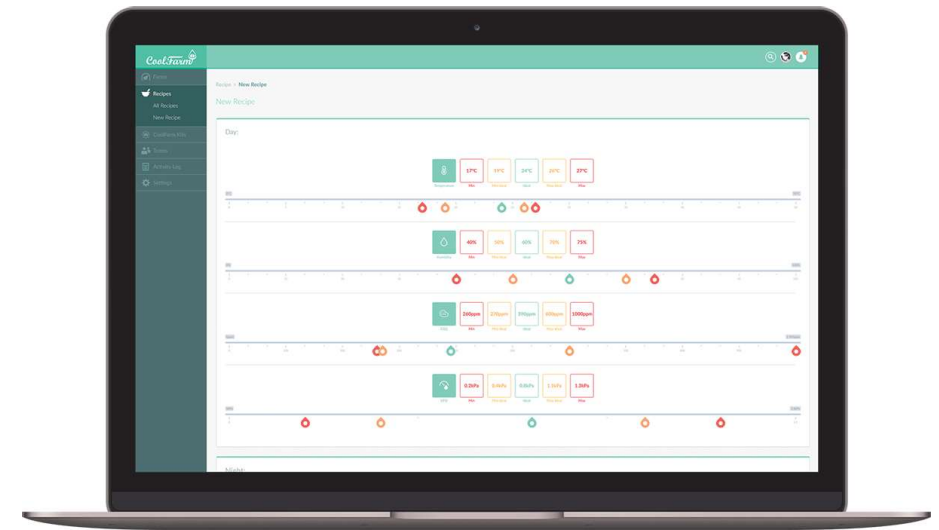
Cool.Farm

Farm
Recipes
All Recipes
New Recipe
Coolfarm Kits
Teams
Activity Log
Settings

Recipe > New Recipe
New Recipe

Day:

Temperature
17ºC
Min
19ºC
Min Ideal
24ºC
Ideal
26ºC
Max Ideal
29ºC
Max

Humidity
40%
Min
50%
Min Ideal
60%
Ideal
70%
Max Ideal
75%
Max

CO2
260ppm
Min
370ppm
Min Ideal
790ppm
Ideal
600ppm
Max Ideal
1000ppm
Max

VPD
0.3kPa
Min
0.4kPa
Min Ideal
0.8kPa
Ideal
1.1kPa
Max Ideal
1.3kPa
Max

Night: